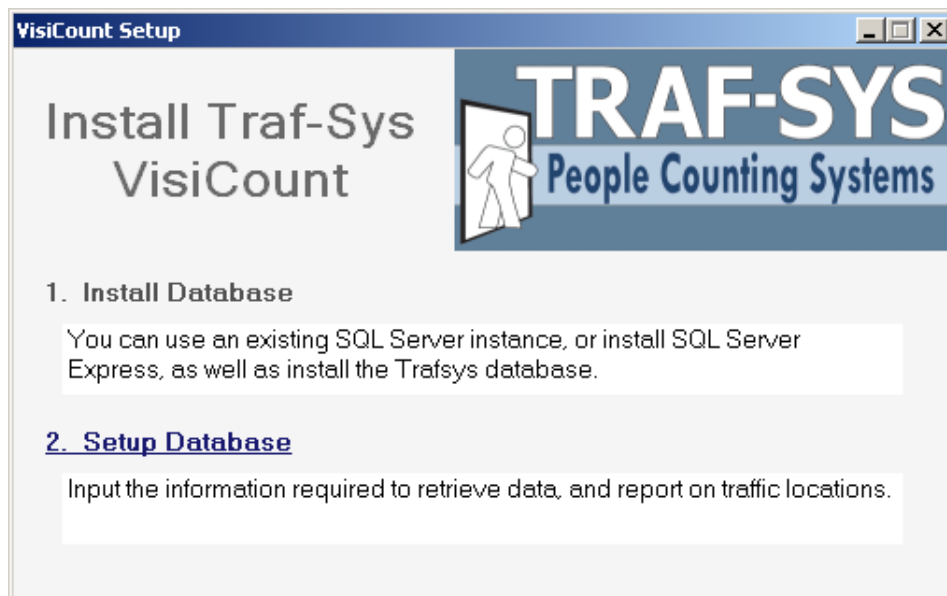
VisiCount Setup

Install Traf-Sys VisiCount

TRAF-SYS
People Counting Systems

1. Install Database

You can use an existing SQL Server instance, or install SQL Server Express, as well as install the Trafsys database.

2. Setup Database

Input the information required to retrieve data, and report on traffic locations.